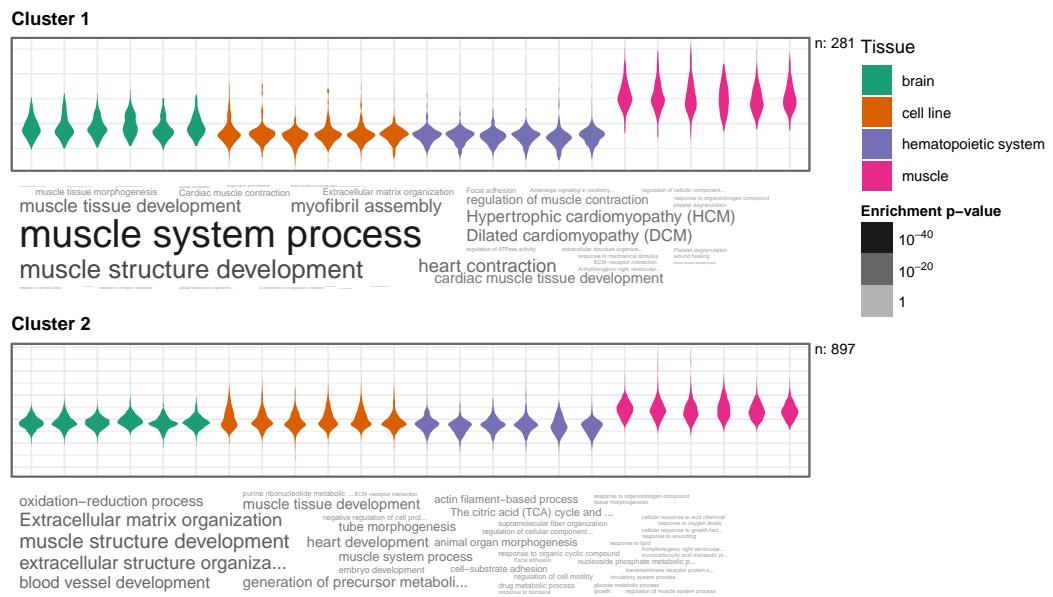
Cluster 1

n: 281

Tissue
brain
cell line
hematopoietic system
muscle

Enrichment p−value
$10^{-40}$
$10^{-20}$
1

muscle tissue morphogenesis
Cardiac muscle contraction
Extracellular matrix organization
muscle tissue development
myofibril assembly
muscle system process
muscle structure development
Focal adhesion
Adrenergic signaling in cardiomy...
regulation of cellular component...
regulation of muscle contraction
response to organonitrogen compound
platelet degranulation
Hypertrophic cardiomyopathy (HCM)
Dilated cardiomyopathy (DCM)
regulation of ATPase activity
extracellular structure organiza...
Platelet degranulation
response to mechanical stimulus
ECM−receptor interaction
wound healing
heart contraction
Arrhythmogenic right ventricular...
cardiac muscle tissue development

Cluster 2

n: 897

oxidation−reduction process
purine ribonucleotide metabolic ...
ECM−receptor interaction
actin filament−based process
response to organonitrogen compound
tissue morphogenesis
muscle tissue development
Extracellular matrix organization
negative regulation of cell prol...
The citric acid (TCA) cycle and ...
cellular response to acid chemical
response to oxygen levels
tube morphogenesis
supramolecular fiber organization
regulation of cellular component...
cellular response to growth fact...
muscle structure development
response to wounding
heart development
animal organ morphogenesis
response to lipid
Arrhythmogenic right ventricular...
extracellular structure organiza...
muscle system process
response to organic cyclic compound
monocarboxylic acid metabolic pr...
Focal adhesion
nucleoside phosphate metabolic p...
embryo development
cell−substrate adhesion
transmembrane receptor protein s...
blood vessel development
generation of precursor metaboli...
regulation of cell motility
circulatory system process
drug metabolic process
glucose metabolic process
response to hormone
growth
regulation of muscle system process